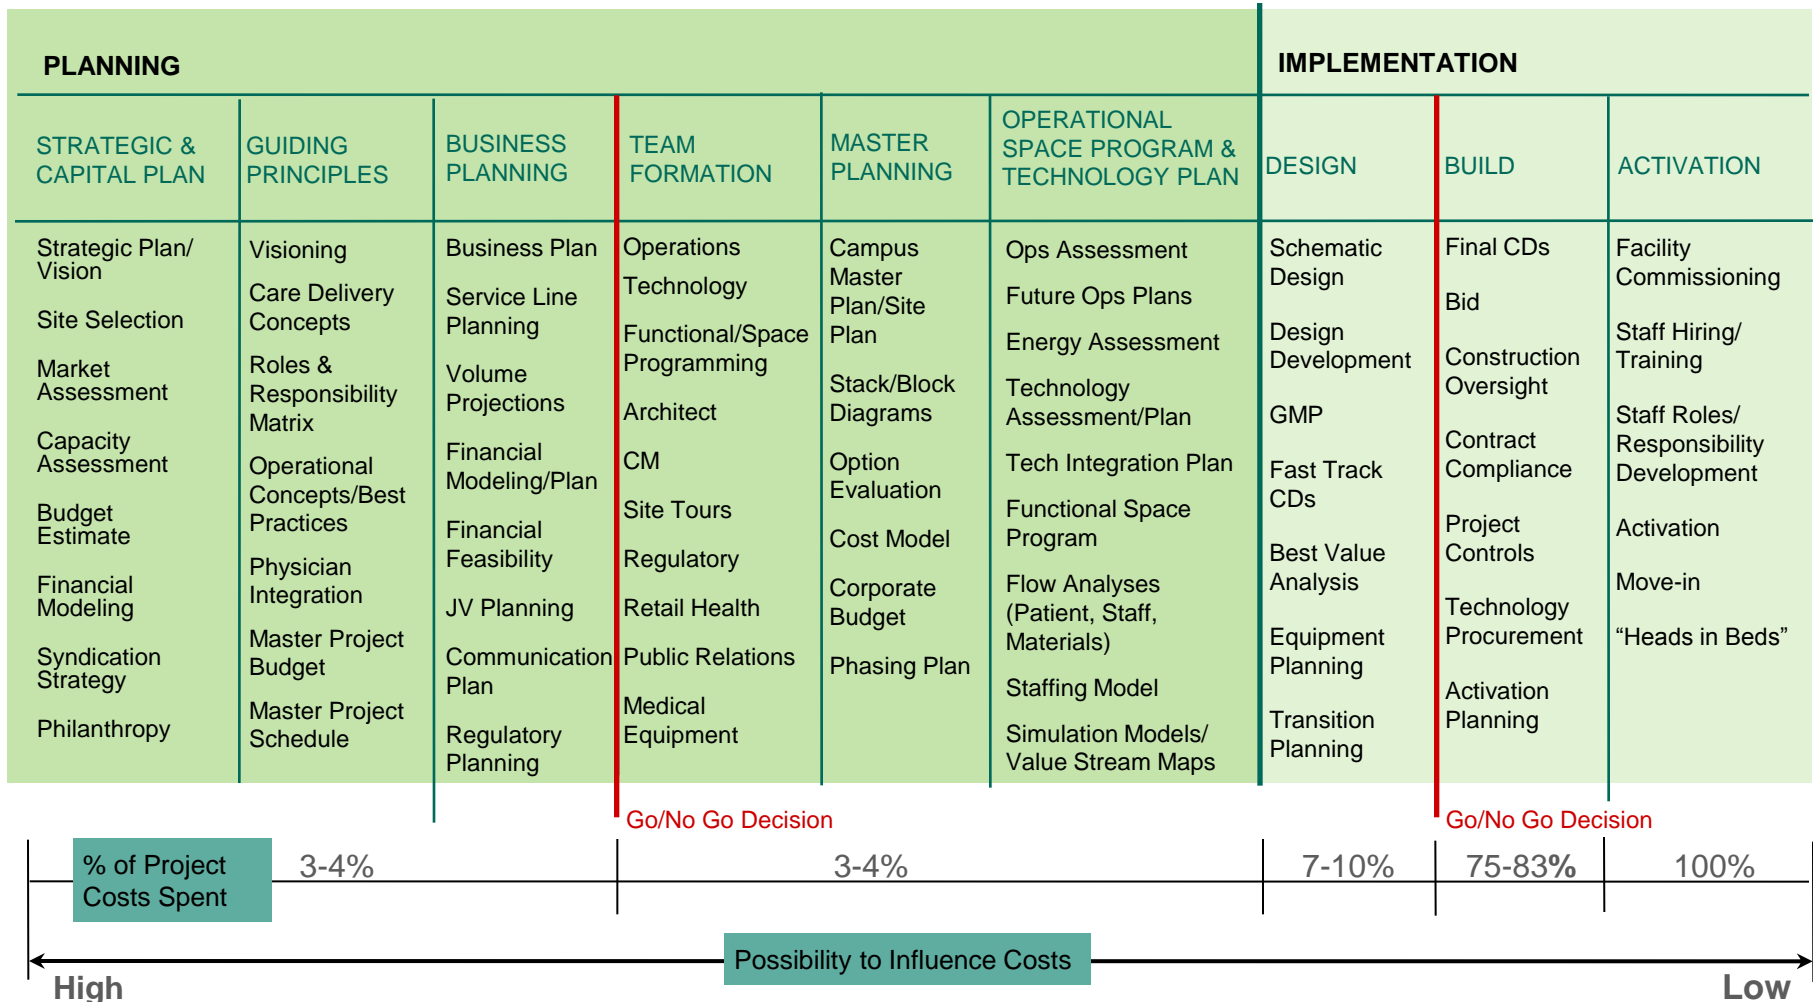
PLANNING

IMPLEMENTATION

| STRATEGIC & CAPITAL PLAN | GUIDING PRINCIPLES | BUSINESS PLANNING | TEAM FORMATION | MASTER PLANNING | OPERATIONAL SPACE PROGRAM & TECHNOLOGY PLAN | DESIGN | BUILD | ACTIVATION |
|---|---|---|---|---|---|---|---|---|
| Strategic Plan/ Vision | Visioning | Business Plan | Operations | Campus Master Plan/Site Plan | Ops Assessment | Schematic Design | Final CDs | Facility Commissioning |
| Site Selection | Care Delivery Concepts | Service Line Planning | Technology | Stack/Block Diagrams | Future Ops Plans | Design Development | Bid | Staff Hiring/ Training |
| Market Assessment | Roles & Responsibility Matrix | Volume Projections | Functional/Space Programming | Option Evaluation | Energy Assessment | GMP | Construction Oversight | Staff Roles/ Responsibility Development |
| Capacity Assessment | Operational Concepts/Best Practices | Financial Modeling/Plan | Architect | Cost Model | Technology Assessment/Plan | Fast Track CDs | Contract Compliance | Activation |
| Budget Estimate | Physician Integration | Financial Feasibility | CM | Corporate Budget | Tech Integration Plan | Best Value Analysis | Project Controls | Move-in |
| Financial Modeling | Master Project Budget | JV Planning | Site Tours | Phasing Plan | Functional Space Program | Equipment Planning | Technology Procurement | “Heads in Beds” |
| Syndication Strategy | Master Project Schedule | Communication Plan | Regulatory | | Flow Analyses (Patient, Staff, Materials) | Transition Planning | Activation Planning | |
| Philanthropy | | Regulatory Planning | Retail Health | | Staffing Model | | | |
| | | | Public Relations | | Simulation Models/ Value Stream Maps | | | |
| | | | Medical Equipment | | | | | |

Go/No Go Decision

Go/No Go Decision

% of Project Costs Spent

3-4%

3-4%

7-10%

75-83%

100%

Possibility to Influence Costs

High

Low